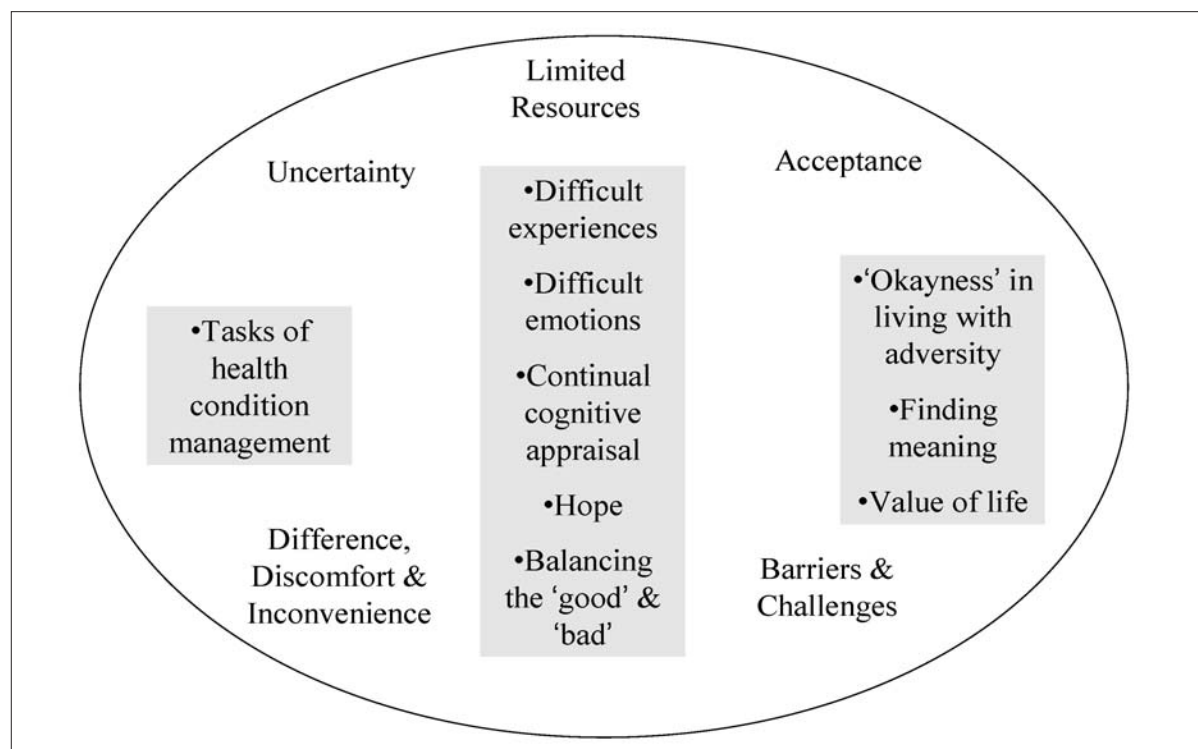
Limited Resources

Uncertainty

Acceptance

•Difficult experiences

•Difficult emotions

•Continual cognitive appraisal

•Hope

•Balancing the 'good' & 'bad'

•Tasks of health condition management

•'Okayness' in living with adversity

•Finding meaning

•Value of life

Difference, Discomfort & Inconvenience

Barriers & Challenges